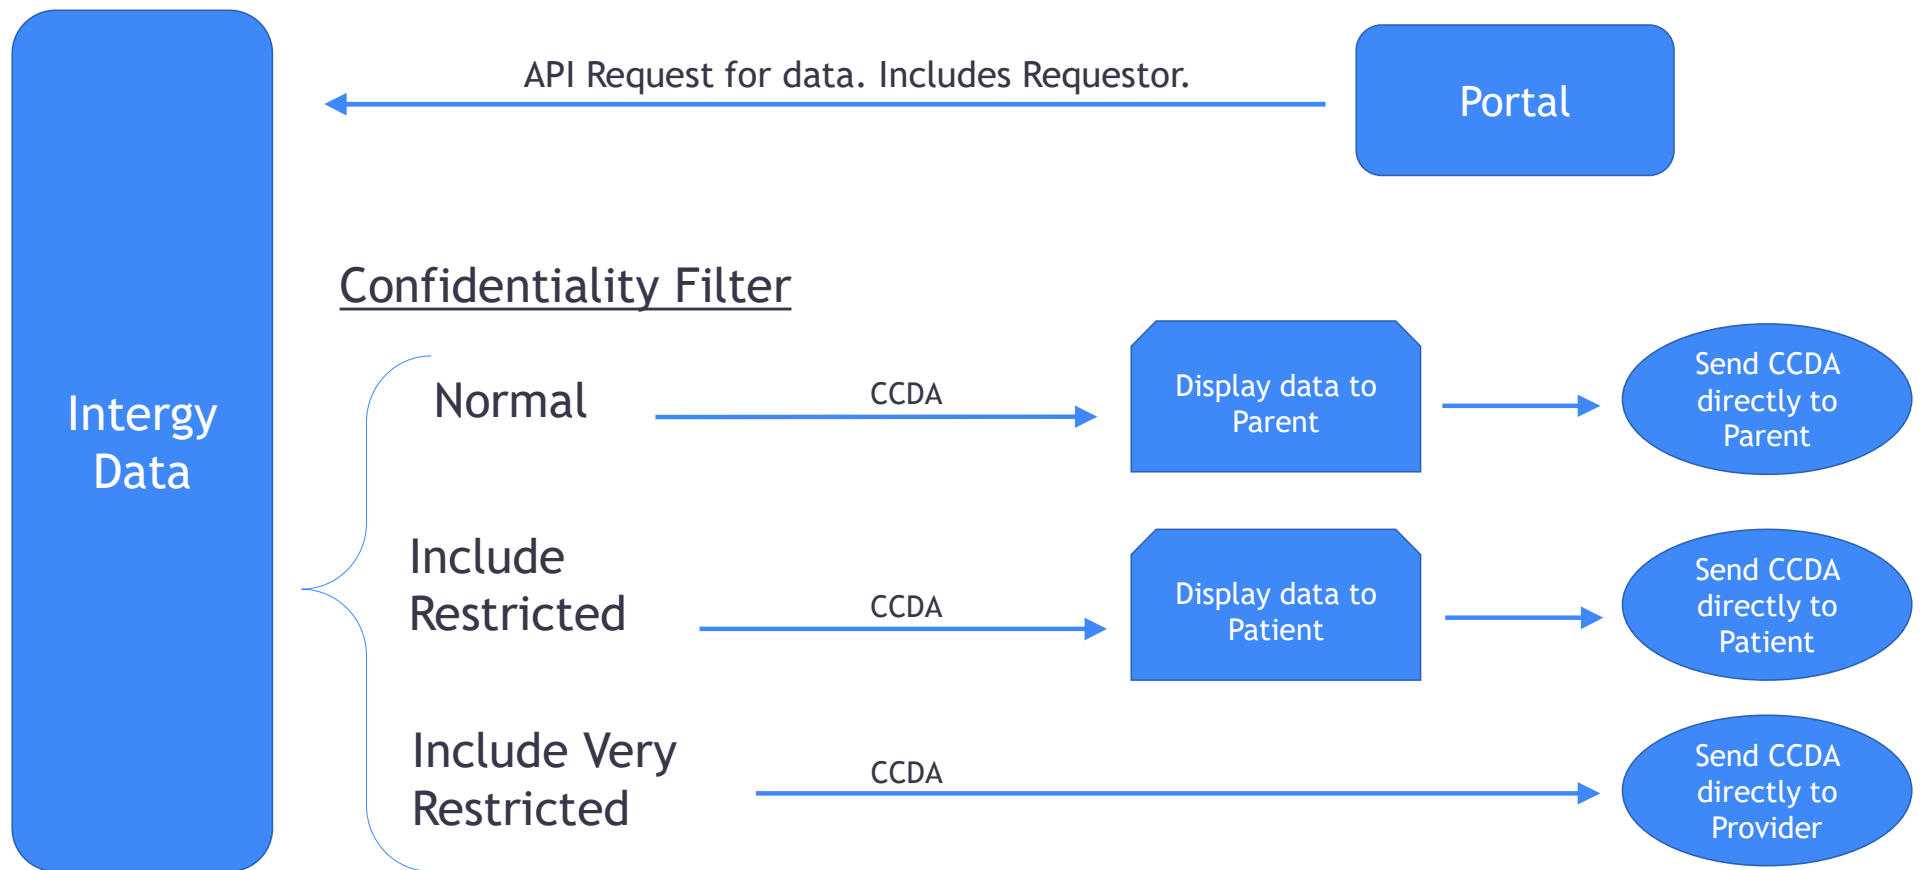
Intergy Data

API Request for data. Includes Requestor.

Portal

Confidentiality Filter

Normal

CCDA

Display data to Parent

Send CCDA directly to Parent

Include Restricted

CCDA

Display data to Patient

Send CCDA directly to Patient

Include Very Restricted

CCDA

Send CCDA directly to Provider